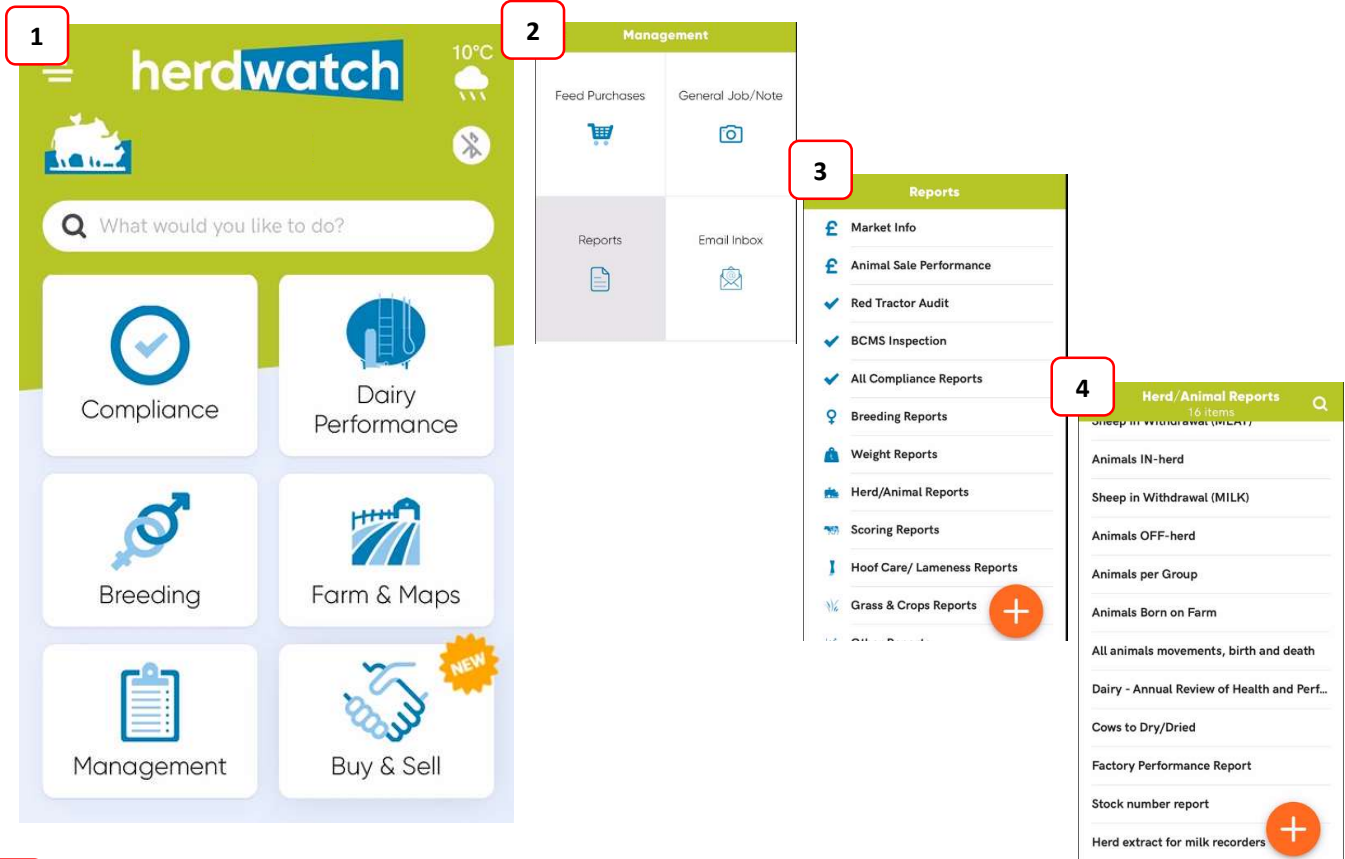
1

herdwatch

10°C

What would you like to do?

Compliance

Dairy Performance

Breeding

Farm & Maps

Management

NEW

Buy & Sell

2

Management

Feed Purchases

General Job/Note

Reports

Email Inbox

3

Reports

Market Info

Animal Sale Performance

Red Tractor Audit

BCMS Inspection

All Compliance Reports

Breeding Reports

Weight Reports

Herd/Animal Reports

Scoring Reports

Hoof Care/ Lameness Reports

Grass & Crops Reports

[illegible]

4

Herd/Animal Reports
16 items

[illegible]

Animals IN-herd

Sheep in Withdrawal (MILK)

Animals OFF-herd

Animals per Group

Animals Born on Farm

All animals movements, birth and death

Dairy - Annual Review of Health and Perf...

Cows to Dry/Dried

Factory Performance Report

Stock number report

Herd extract for milk recorders